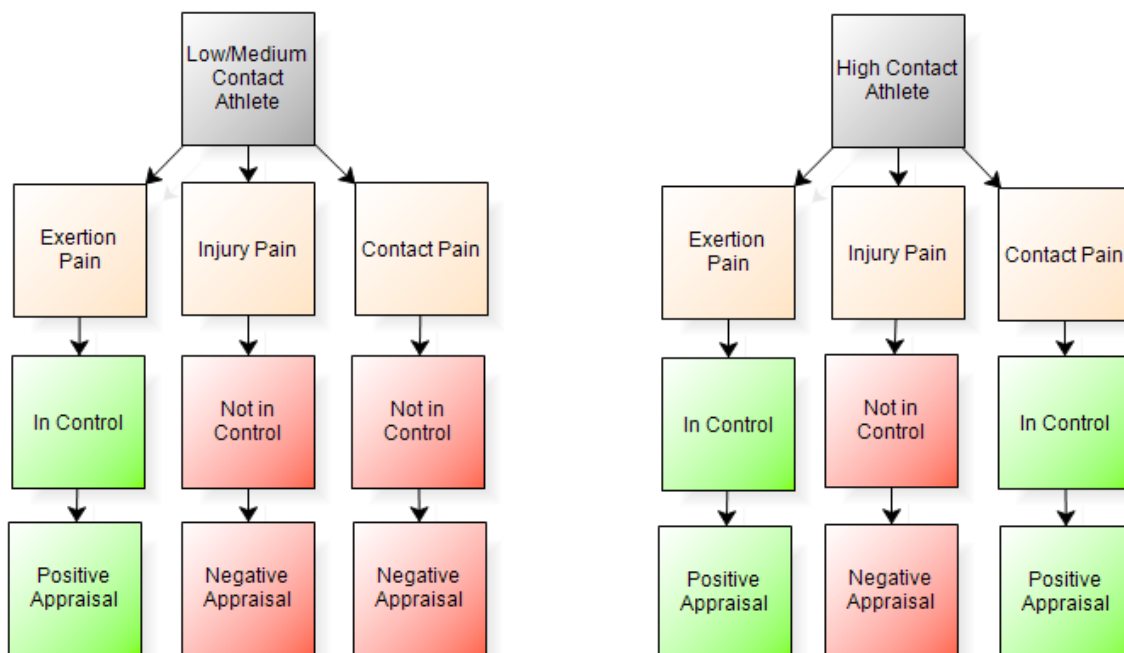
Low/Medium Contact Athlete

Exertion Pain

Injury Pain

Contact Pain

In Control

Not in Control

Not in Control

Positive Appraisal

Negative Appraisal

Negative Appraisal

High Contact Athlete

Exertion Pain

Injury Pain

Contact Pain

In Control

Not in Control

In Control

Positive Appraisal

Negative Appraisal

Positive Appraisal